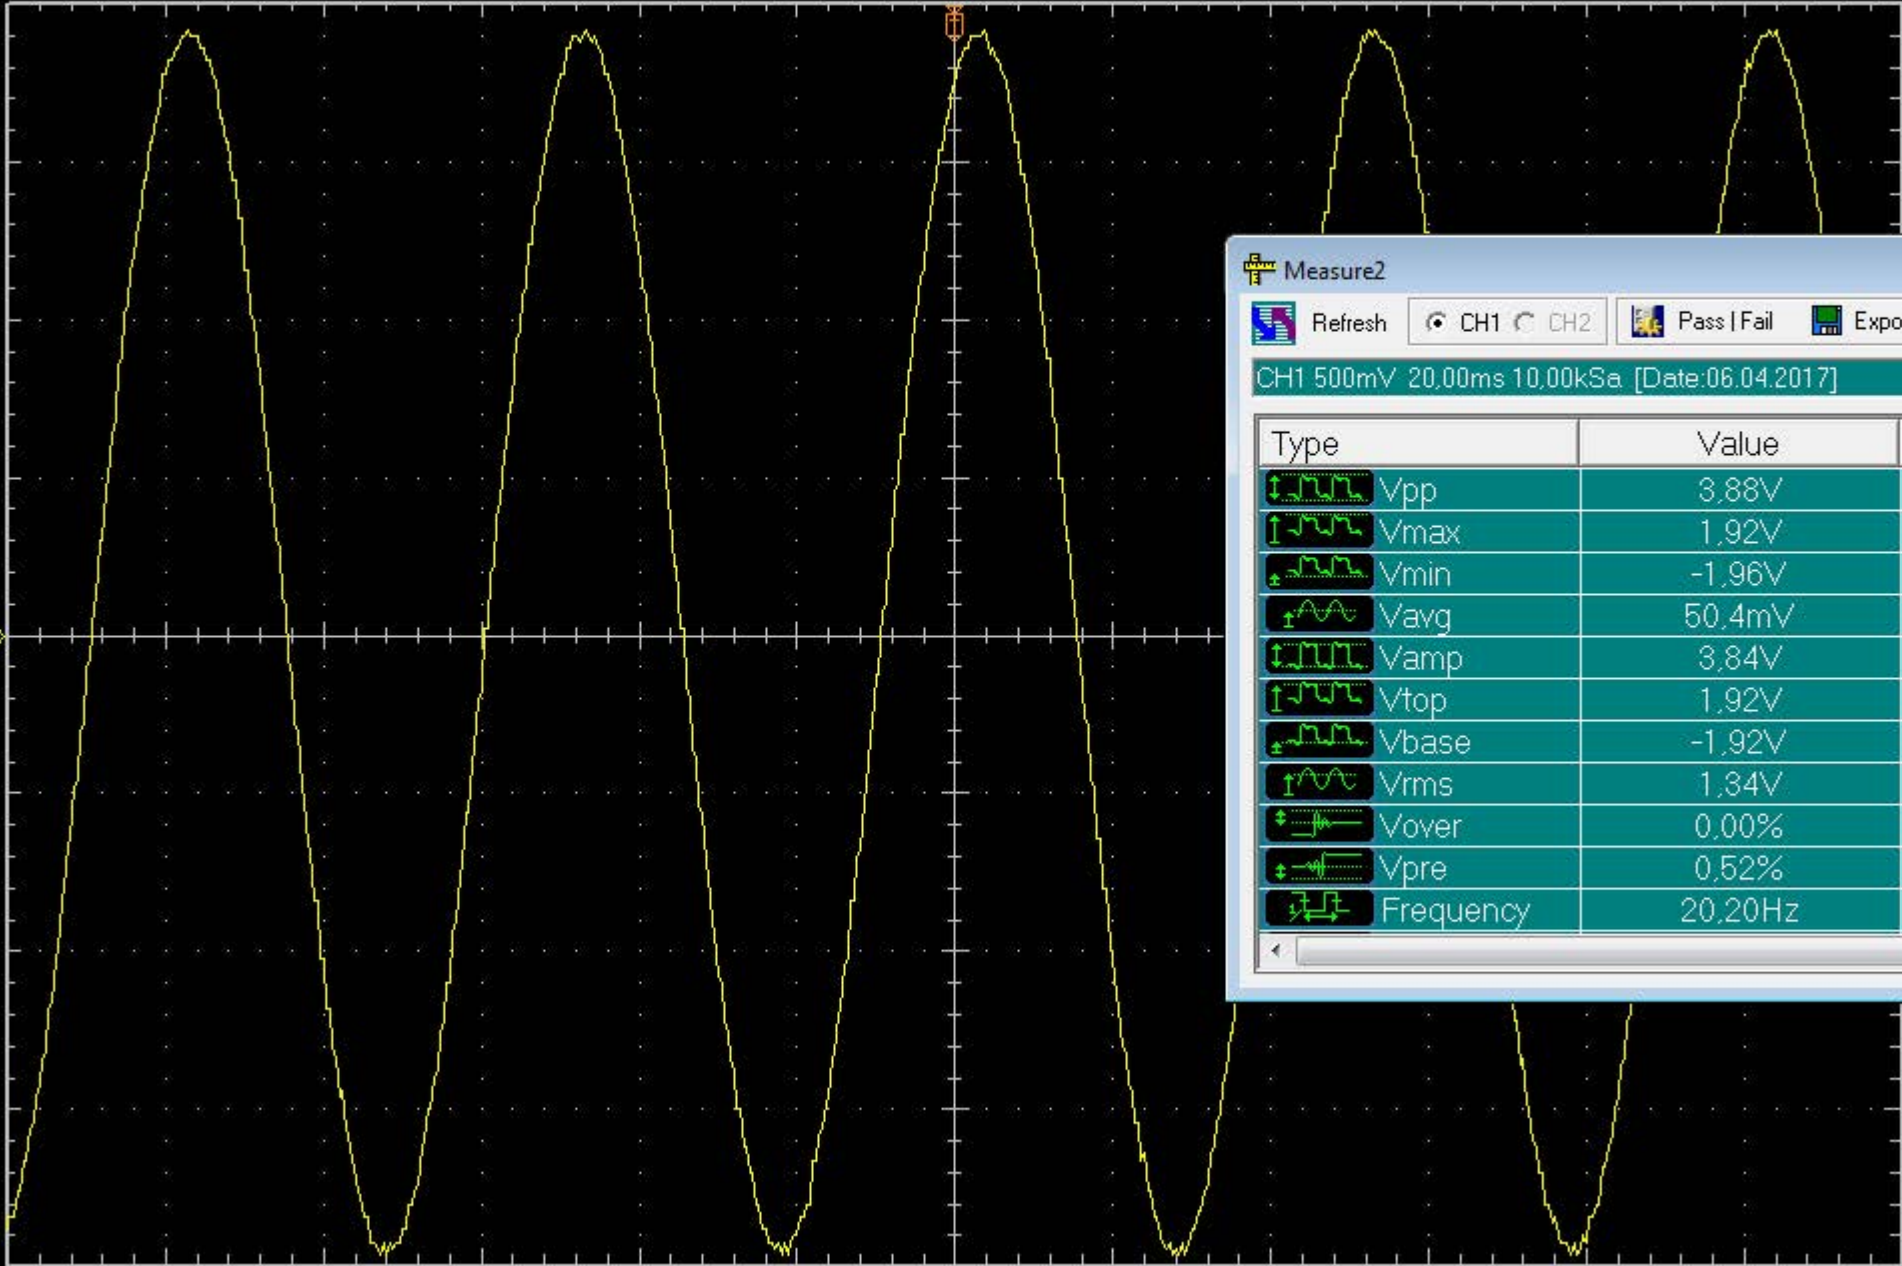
Measure2

Refresh CH1 CH2 Pass | Fail Expo

CH1 500mV 20,00ms 10,00kSa [Date:06.04.2017]

| Type | Value |
|---|---|
| Vpp | 3,88V |
| Vmax | 1,92V |
| Vmin | -1,96V |
| Vavg | 50,4mV |
| Vamp | 3,84V |
| Vtop | 1,92V |
| Vbase | -1,92V |
| Vrms | 1,34V |
| Vover | 0,00% |
| Vpre | 0,52% |
| Frequency | 20,20Hz |